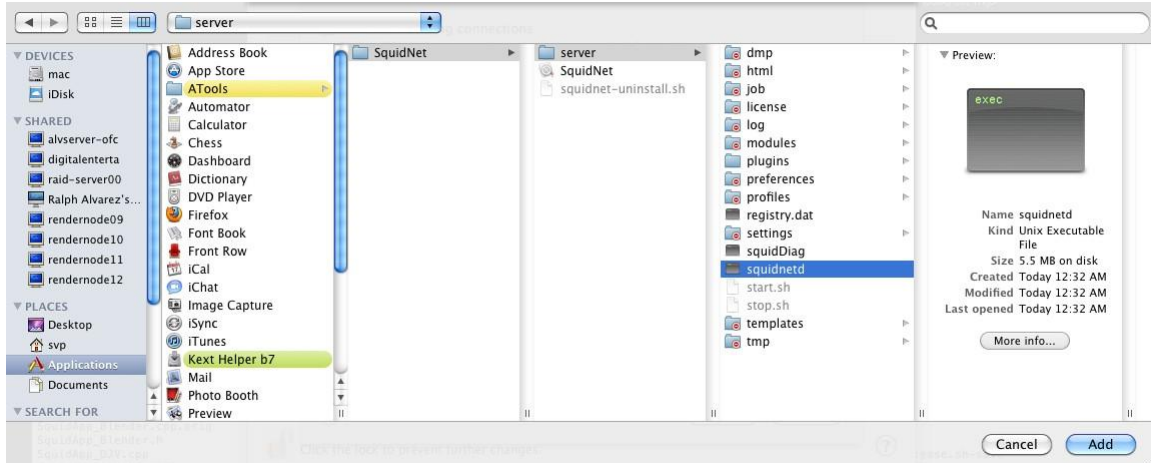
server

DEVICES
mac
iDisk
SHARED
alvserver-ofc
digitalenterta
raid-server00
Ralph Alvarez's...
rendernode09
rendernode10
rendernode11
rendernode12
PLACES
Desktop
svp
Applications
Documents
SEARCH FOR

Address Book
App Store
ATools
Automator
Calculator
Chess
Dashboard
Dictionary
DVD Player
Firefox
Font Book
Front Row
iCal
iChat
Image Capture
iSync
iTunes
Kext Helper b7
Mail
Photo Booth
Preview

SquidNet

server
SquidNet
squidnet-uninstall.sh

dmp
html
job
license
log
modules
plugins
preferences
profiles
registry.dat
settings
squidDiag
squidnetd
start.sh
stop.sh
templates
tmp

Preview:
exec
Name squidnetd
Kind Unix Executable File
Size 5.5 MB on disk
Created Today 12:32 AM
Modified Today 12:32 AM
Last opened Today 12:32 AM
More info...

Click the lock to prevent further changes.

Cancel
Add